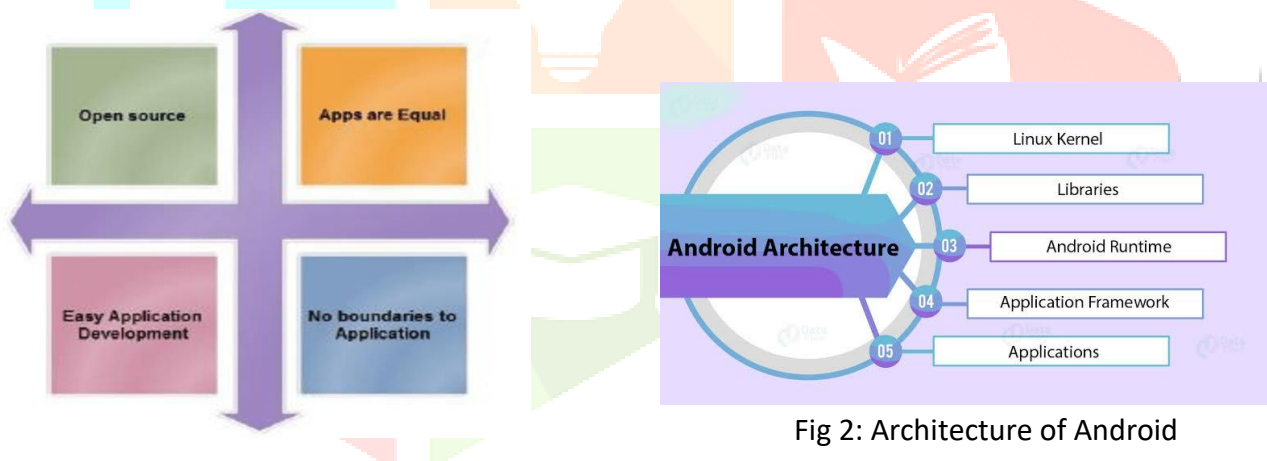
Open source

Apps are Equal

Easy Application Development

No boundaries to Application

Android Architecture

01 Linux Kernel

02 Libraries

03 Android Runtime

04 Application Framework

05 Applications

Fig 2: Architecture of Android